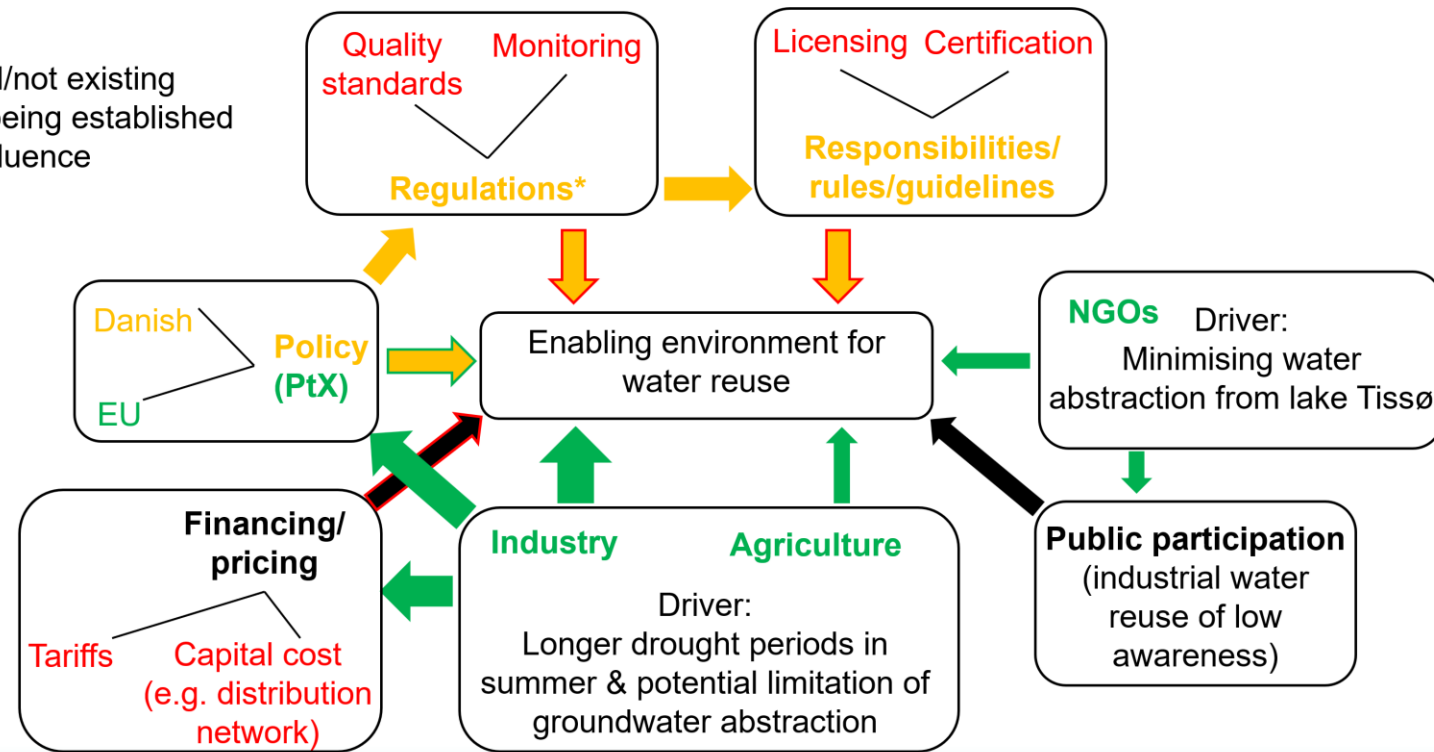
l/not existing
being established
luence

Quality standards

Monitoring

Regulations*

Licensing

Certification

Responsibilities/ rules/guidelines

Danish

EU

Policy (PtX)

Enabling environment for water reuse

NGOs

Driver: Minimising water abstraction from lake Tissø

Financing/ pricing

Tariffs

Capital cost (e.g. distribution network)

Industry

Agriculture

Driver: Longer drought periods in summer & potential limitation of groundwater abstraction

Public participation (industrial water reuse of low awareness)